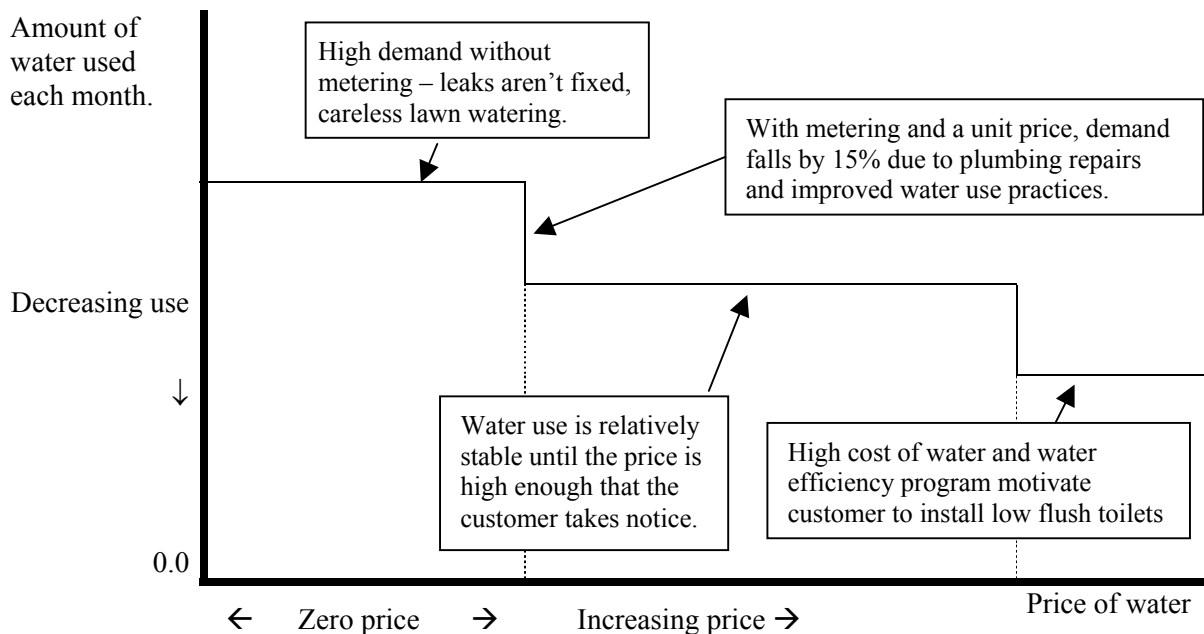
Amount of water used each month.

High demand without metering – leaks aren't fixed, careless lawn watering.

With metering and a unit price, demand falls by 15% due to plumbing repairs and improved water use practices.

Decreasing use

↓

Water use is relatively stable until the price is high enough that the customer takes notice.

High cost of water and water efficiency program motivate customer to install low flush toilets

0.0

← Zero price → Increasing price →

Price of water